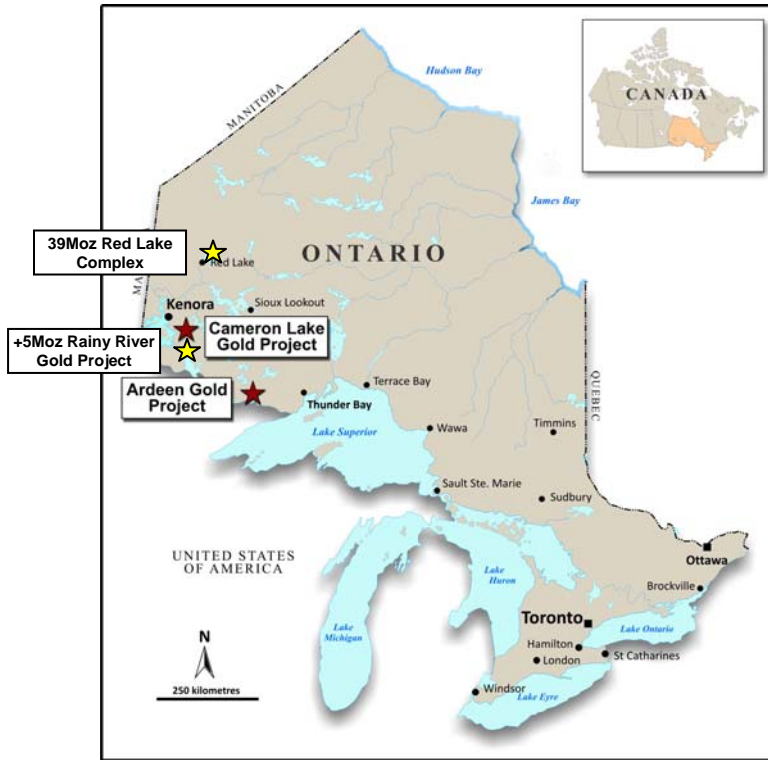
CANADA

Hudson Bay

MANITOBA

James Bay

39Moz Red Lake Complex

Red Lake

ONTARIO

MA

Kenora

Sioux Lookout

+5Moz Rainy River Gold Project

Cameron Lake Gold Project

Ardeen Gold Project

Thunder Bay

Terrace Bay

QUEBEC

Lake Superior

Wawa

Timmins

Sault Ste. Marie

Sudbury

UNITED STATES OF AMERICA

Ottawa

Lake Huron

Brockville

Lake Michigan

Toronto

Lake Ontario

Hamilton

London

St Catharines

N

250 kilometres

Windsor

Lake Eyre